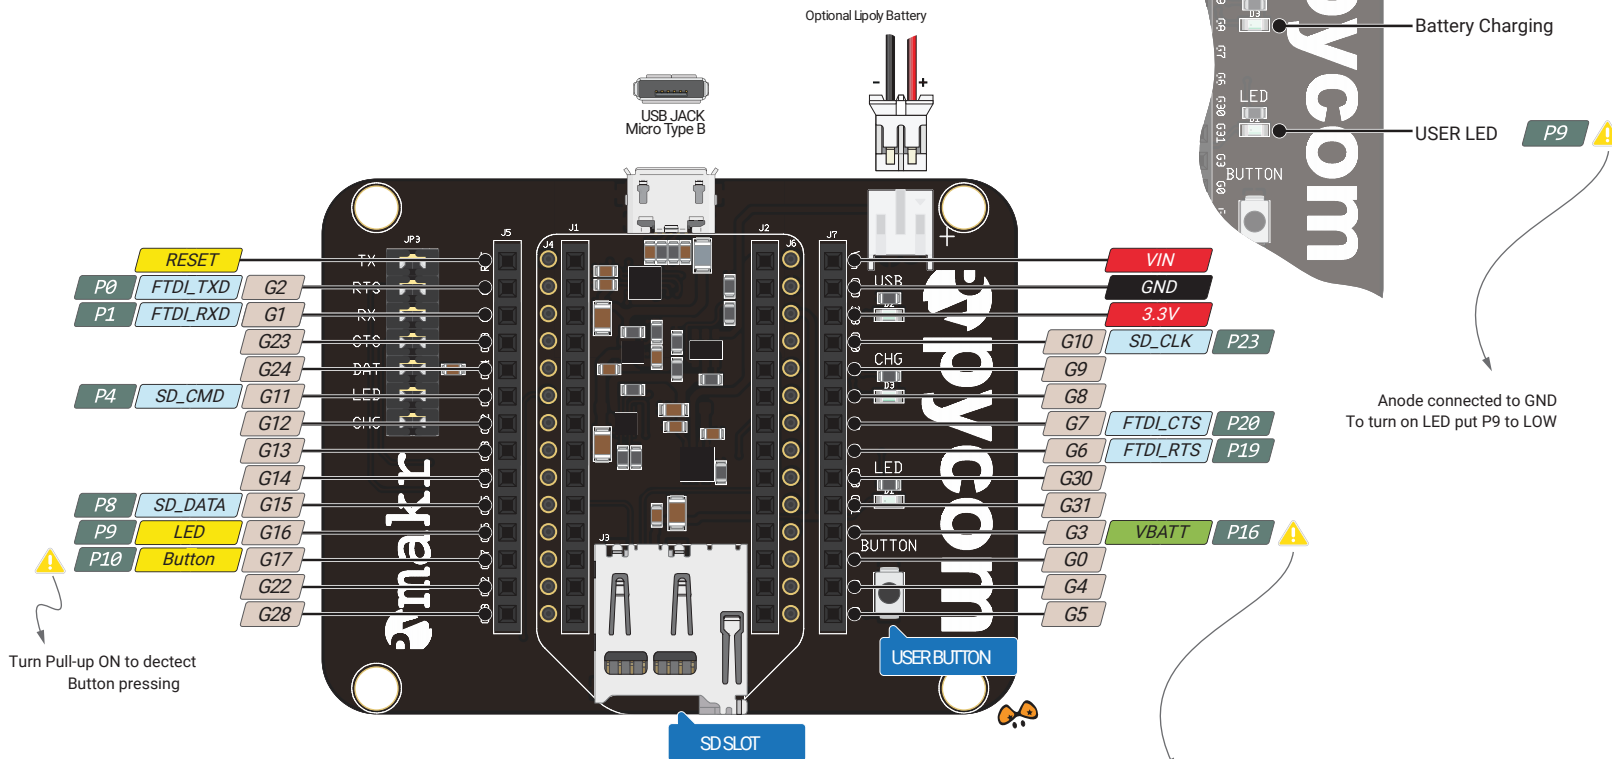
Optional Lipoly Battery

USB JACK
Micro Type B

Battery Charging

LED

USER LED

P9

BUTTON

pycom

Anode connected to GND
To turn on LED put P9 to LOW

RESET
P0 FTDI_TXD G2
P1 FTDI_RXD G1
G23
G24
P4 SD_CMD G11
G12
G13
G14
P8 SD_DATA G15
P9 LED G16
P10 Button G17
G22
G28

JP3
TX
RTS
RX
CTS
DAT
LED
CHG

J5 J4 J1 J2 J6 J7 J3

makr

Turn Pull-up ON to dectect
Button pressing

VIN
GND
3.3V
G10 SD_CLK P23
G9
G8
G7 FTDI_CTS P20
G6 FTDI_RTS P19
G30
G31
G3 VBATT P16
G0
G4
G5

USB
CHG
LED
BUTTON

pycom

USER BUTTON

SD SLOT